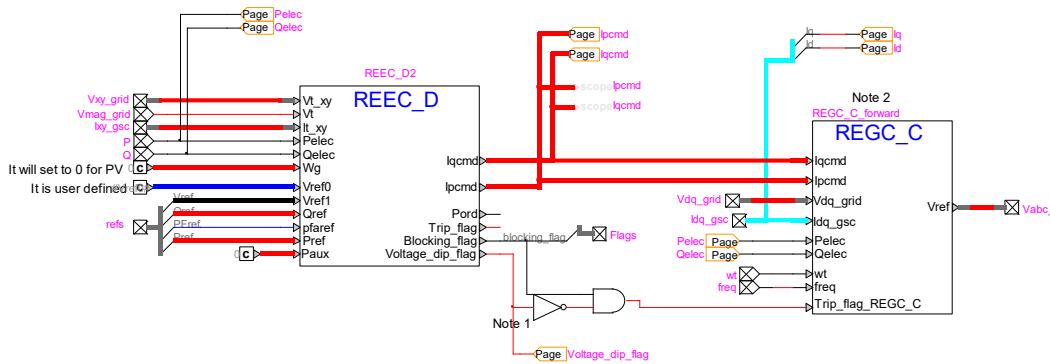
Page Pelec
Page Qelec
Page Ipcmd
Page Iqcmd
scope Ipcmd
scope Iqcmd
Iq Page Iq
Id Page Id
REEC_D2
REEC_D
Vxy_grid
Vmag_grid
Ixy_gsc
P
Q
It will set to 0 for PV
It is user defined
refs
Vt_xy
Vt
It_xy
Pelec
Qelec
Wg
Vref0
Vref1
Qref
pfaref
Pref
Paux
Vref
PFref
Qref
Pref
c
c
Iqcmd
Ipcmd
Pord
Trip_flag
Blocking_flag
Voltage_dip_flag
blocking_flag
Flags
Note 1
Page Voltage_dip_flag
Note 2
REGC_C_forward
REGC_C
Iqcmd
Ipcmd
Vdq_grid
Idq_gsc
Pelec
Qelec
wt
freq
Trip_flag_REGC_C
Vdq_grid
Idq_gsc
Pelec Page
Qelec Page
wt
freq
Vref
Vabc_